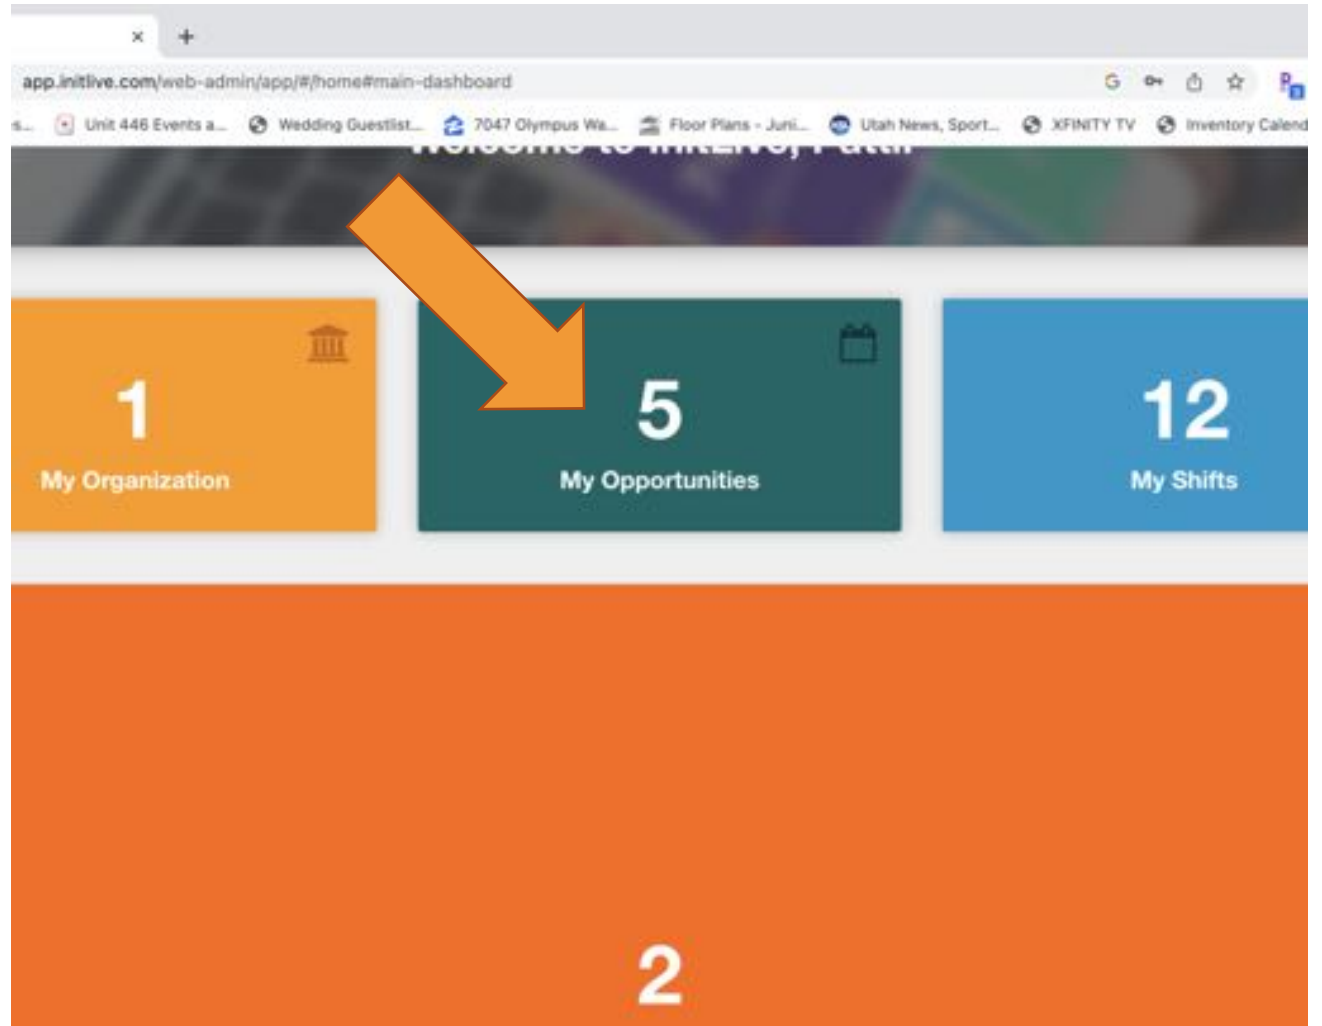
× +

app.initlive.com/web-admin/app/#/home#main-dashboard

s... Unit 446 Events a... Wedding Guestlist... 7047 Olympus Wa... Floor Plans - Juni... Utah News, Sport... XFINITY TV Inventory Calend

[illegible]

1
My Organization

5
My Opportunities

12
My Shifts

2